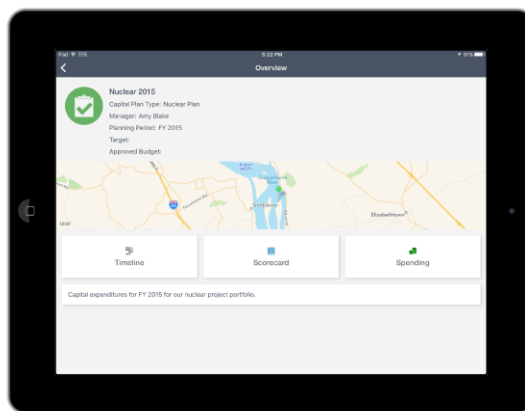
iPad 5:22 PM 91%

Overview

Nuclear 2015

Capital Plan Type: Nuclear Plan

Manager: Amy Blake

Planning Period: FY 2015

Target:

Approved Budget:

Goldsboro

Elizabethtown

Timeline

Scorecard

Spending

Capital expenditures for FY 2015 for our nuclear project portfolio.